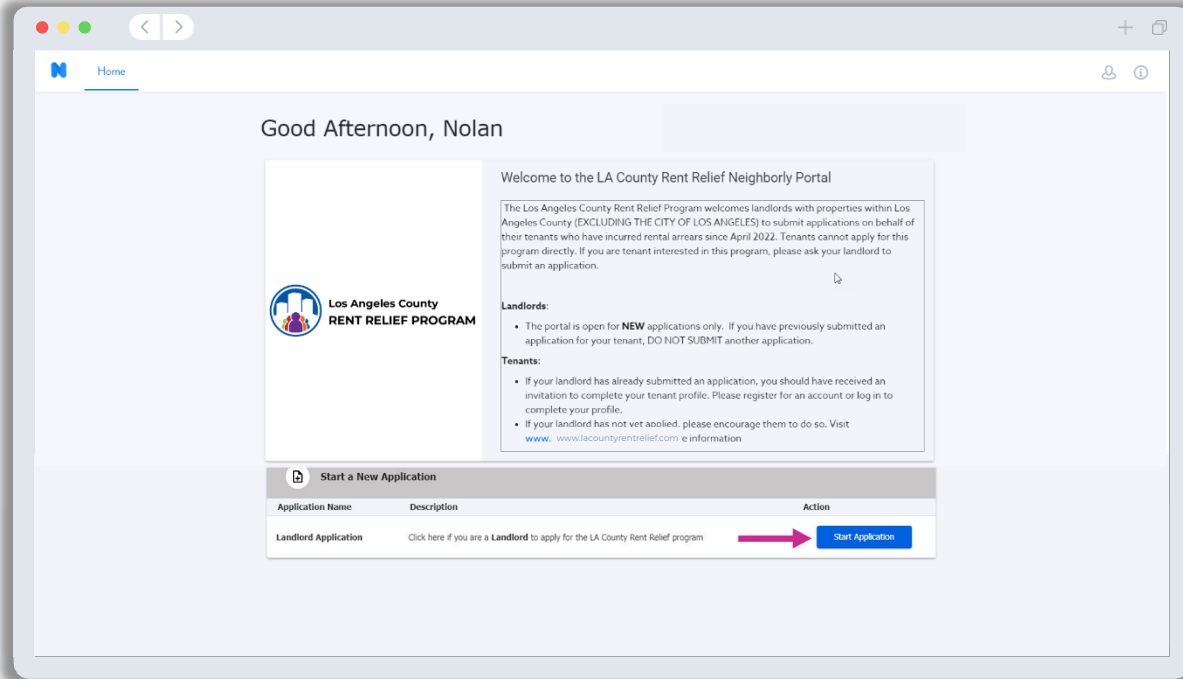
N Home

Good Afternoon, Nolan

Los Angeles County
RENT RELIEF PROGRAM

Welcome to the LA County Rent Relief Neighborly Portal

The Los Angeles County Rent Relief Program welcomes landlords with properties within Los Angeles County (EXCLUDING THE CITY OF LOS ANGELES) to submit applications on behalf of their tenants who have incurred rental arrears since April 2022. Tenants cannot apply for this program directly. If you are tenant interested in this program, please ask your landlord to submit an application.

Landlords:

- The portal is open for **NEW** applications only. If you have previously submitted an application for your tenant, DO NOT SUBMIT another application.

Tenants:

- If your landlord has already submitted an application, you should have received an invitation to complete your tenant profile. Please register for an account or log in to complete your profile.
- If your landlord has not yet applied, please encourage them to do so. Visit www. www.lacountyrentrelief.com e information

Start a New Application

| Application Name | Description | Action |
|---|---|---|
| Landlord Application | Click here if you are a **Landlord** to apply for the LA County Rent Relief program | Start Application |